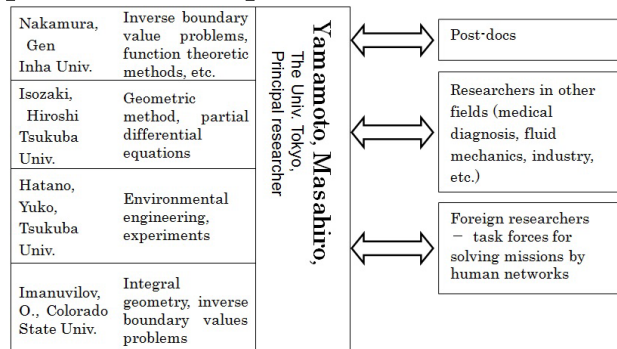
| | |
|---|---|
| Nakamura, Gen Inha Univ. | Inverse boundary value problems, function theoretic methods, etc. |
| Isozaki, Hiroshi Tsukuba Univ. | Geometric method, partial differential equations |
| Hatano, Yuko, Tsukuba Univ. | Environmental engineering, experiments |
| Imanuvilov, O., Colorado State Univ. | Integral geometry, inverse boundary values problems |

Yamamoto, Masahiro, The Univ. Tokyo, Principal researcher

Post-docs

Researchers in other fields (medical diagnosis, fluid mechanics, industry, etc.)

Foreign researchers − task forces for solving missions by human networks